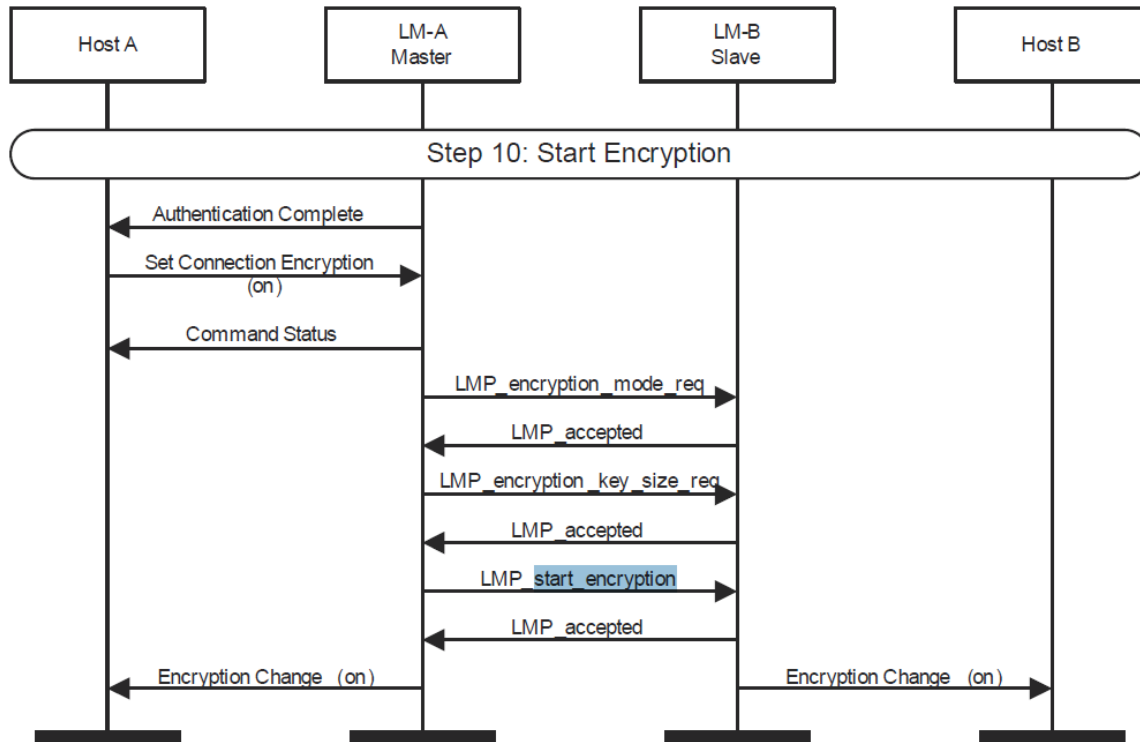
Host A

LM-A
Master

LM-B
Slave

Host B

Step 10: Start Encryption

Authentication Complete

Set Connection Encryption (on)

Command Status

LMP_encryption_mode_req

LMP_accepted

LMP_encryption_key_size_req

LMP_accepted

LMP_start_encryption

LMP_accepted

Encryption Change (on)

Encryption Change (on)